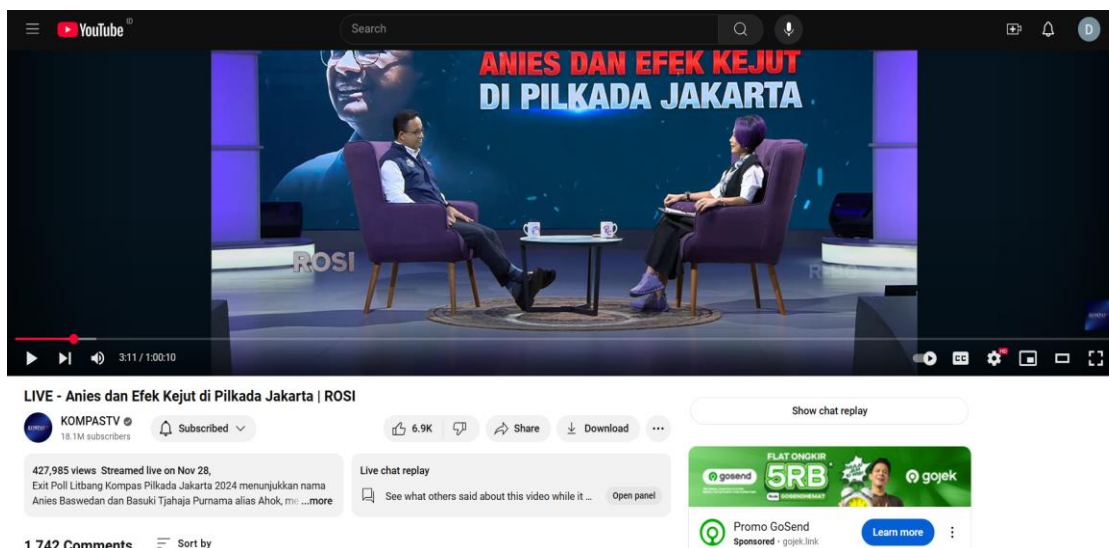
YouTube ID

Search

D

ANIES DAN EFEK KEJUT
DI PILKADA JAKARTA

ROSI

3:11 / 1:00:10

LIVE - Anies dan Efek Kejut di Pilkada Jakarta | ROSI

KOMPASTV
18.1M subscribers

Subscribed

6.9K

Share

Download

...

Show chat replay

427,985 views Streamed live on Nov 28,
Exit Poll Litbang Kompas Pilkada Jakarta 2024 menunjukkan nama Anies Baswedan dan Basuki Tjahaja Purnama alias Ahok, me ...more

Live chat replay

See what others said about this video while it ...

Open panel

FLAT ONGKIR
gosend 5RB
gojek

Promo GoSend
Sponsored · gojek.link

Learn more

1,742 Comments

Sort by